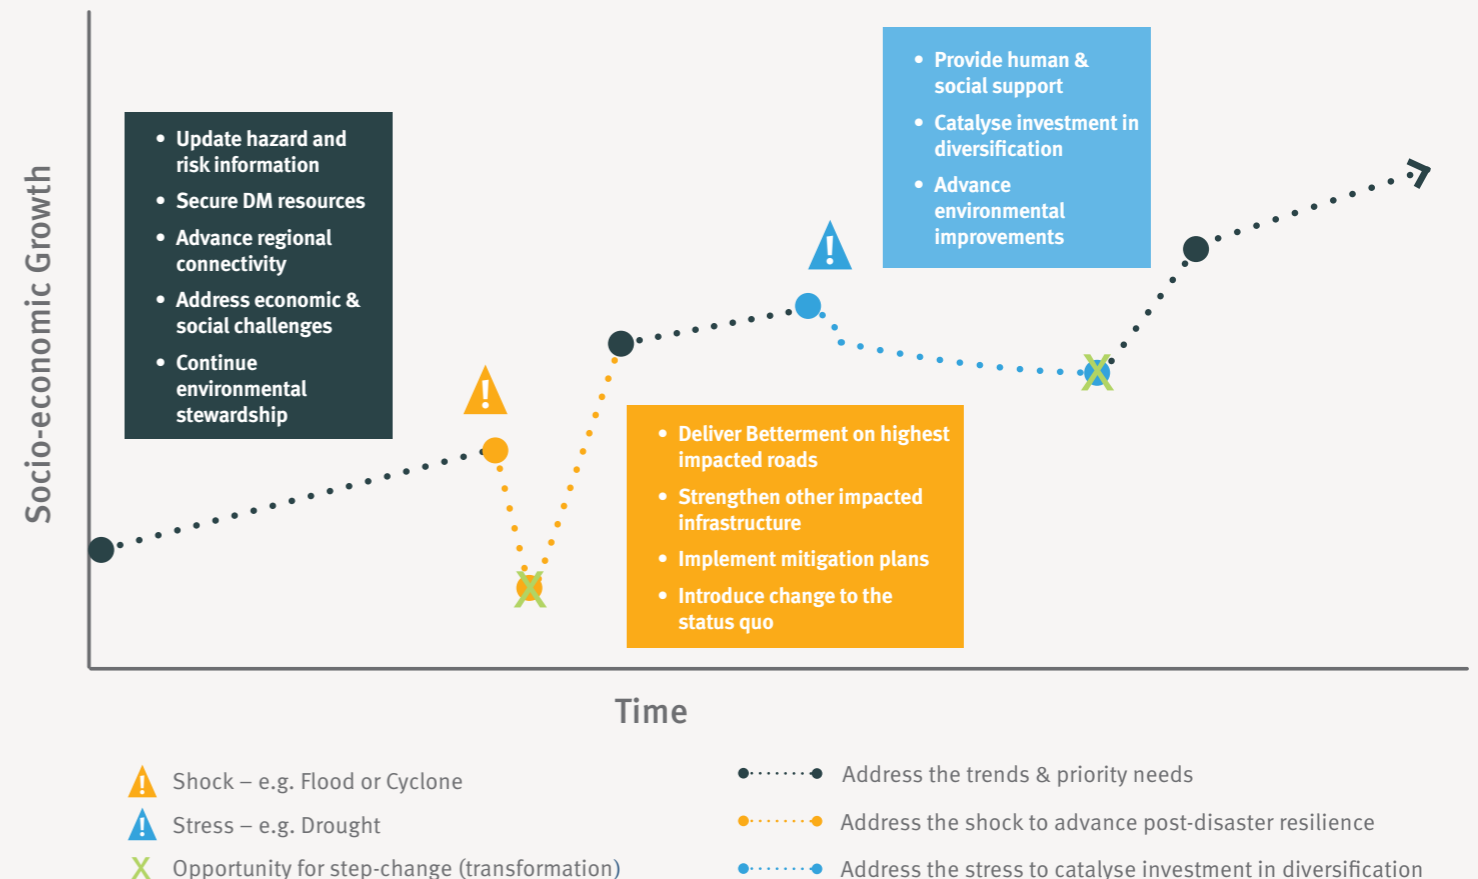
Socio-economic Growth

- Update hazard and risk information
- Secure DM resources
- Advance regional connectivity
- Address economic & social challenges
- Continue environmental stewardship

- Provide human & social support
- Catalyse investment in diversification
- Advance environmental improvements

- Deliver Betterment on highest impacted roads
- Strengthen other impacted infrastructure
- Implement mitigation plans
- Introduce change to the status quo

Time

Shock – e.g. Flood or Cyclone
Stress – e.g. Drought
Opportunity for step-change (transformation)

Address the trends & priority needs
Address the shock to advance post-disaster resilience
Address the stress to catalyse investment in diversification